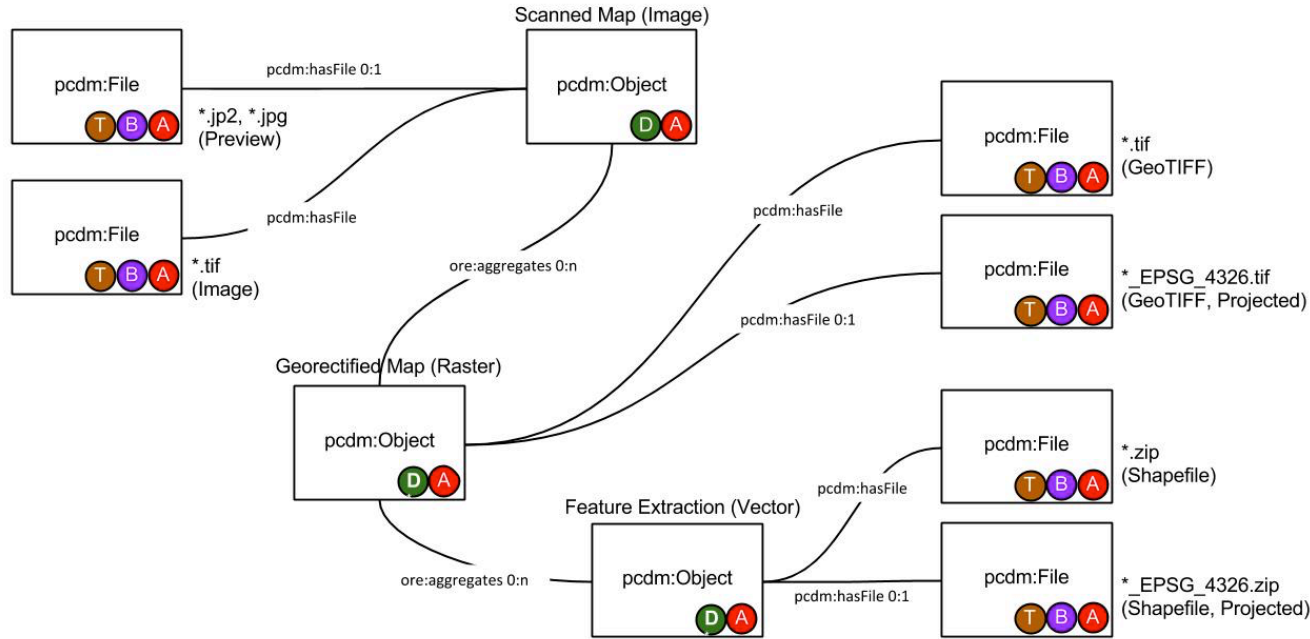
Scanned Map (Image)

pcdm:File
T B A
*.jp2, *.jpg
(Preview)

pcdm:hasFile 0:1

pcdm:Object
D A

pcdm:File
T B A
*.tif
(Image)

pcdm:hasFile

ore:aggregates 0:n

pcdm:File
T B A
*.tif
(GeoTIFF)

pcdm:hasFile

pcdm:File
T B A
*_EPSG_4326.tif
(GeoTIFF, Projected)

pcdm:hasFile 0:1

Georectified Map (Raster)

pcdm:Object
D A

pcdm:File
T B A
*.zip
(Shapefile)

pcdm:hasFile

Feature Extraction (Vector)

ore:aggregates 0:n

pcdm:Object
D A

pcdm:hasFile 0:1

pcdm:File
T B A
*_EPSG_4326.zip
(Shapefile, Projected)